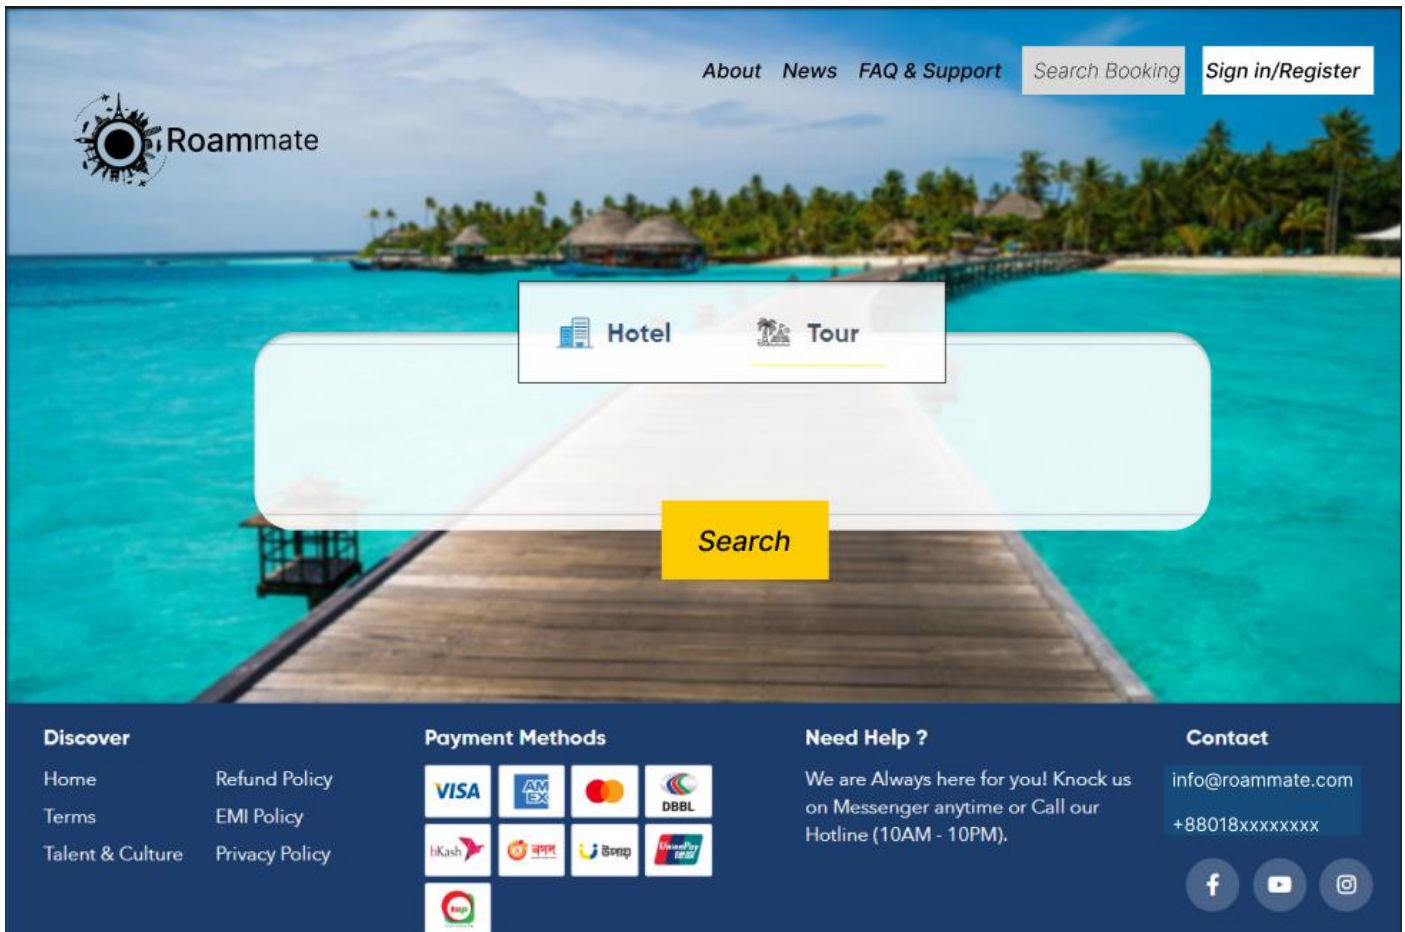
About News FAQ & Support Search Booking Sign in/Register

Roammate

Hotel Tour

Search

Discover

Home
Terms
Talent & Culture

Refund Policy
EMI Policy
Privacy Policy

Payment Methods

VISA AMEX DBBL bKash নগদ উপায় UnionPay

Need Help ?

We are Always here for you! Knock us on Messenger anytime or Call our Hotline (10AM - 10PM).

Contact

info@roammate.com

+88018xxxxxxxx